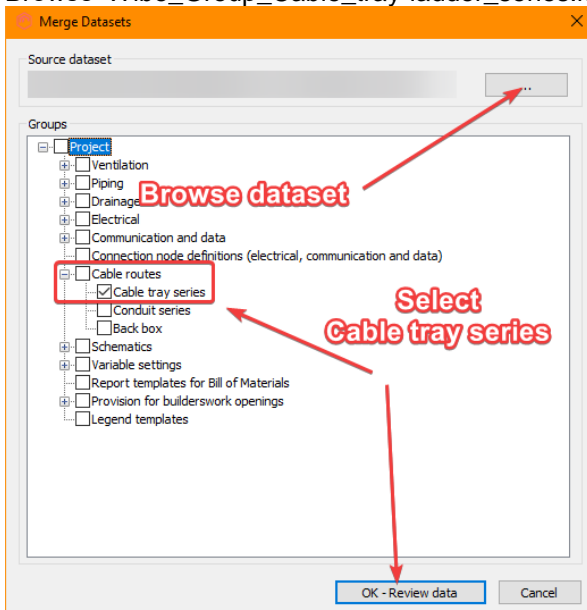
Merge Datasets

Source dataset

...

Groups

Project
Ventilation
Piping
Drainage
Electrical
Communication and data
Connection node definitions (electrical, communication and data)
Cable routes
Cable tray series
Conduit series
Back box
Schematics
Variable settings
Report templates for Bill of Materials
Provision for builderswork openings
Legend templates

Browse dataset

Select Cable tray series

OK - Review data
Cancel